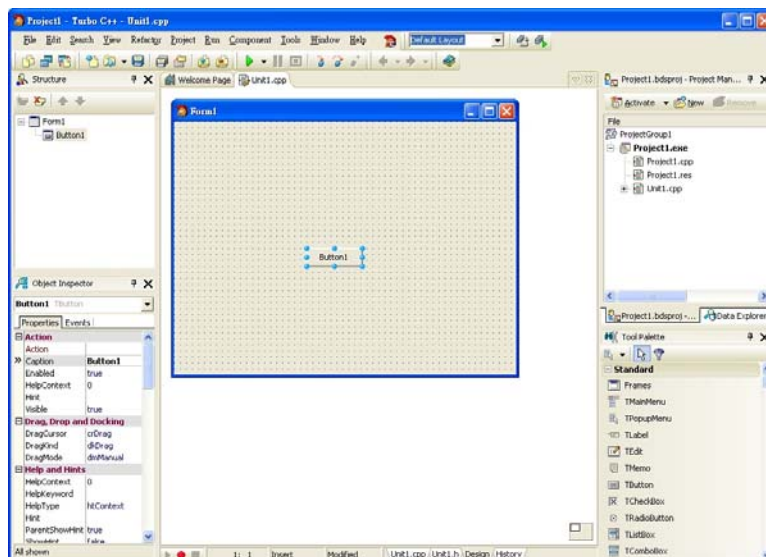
Project1 - Turbo C++ - Unit1.cpp

File Edit Search View Refactor Project Run Component Tools Window Help Default Layout

Structure

Form1
Button1

Welcome Page Unit1.cpp

Form1

Button1

Project1.bdsproj - Project Man...

Activate New Remove

File
ProjectGroup1
Project1.exe
Project1.cpp
Project1.res
Unit1.cpp

Project1.bdsproj -... Data Explorer

Object Inspector

Button1 TButton

Properties Events

| | |
|---|---|
| Action | |
| Action | |
| Caption | Button1 |
| Enabled | true |
| HelpContext | 0 |
| Hint | |
| Visible | true |
| Drag, Drop and Docking | |
| DragCursor | crDrag |
| DragKind | dkDrag |
| DragMode | dmManual |
| Help and Hints | |
| HelpContext | 0 |
| HelpKeyword | |
| HelpType | htContext |
| Hint | |
| ParentShowHint | true |
| ShowHint | false |

Tool Palette

Standard
Frames
TMainMenu
TPopupMenu
TLabel
TEdit
TMemo
TButton
TCheckBox
TRadioButton
TListBox
TComboBox

All shown

1: 1 Insert Modified

Unit1.cpp Unit1.h Design History